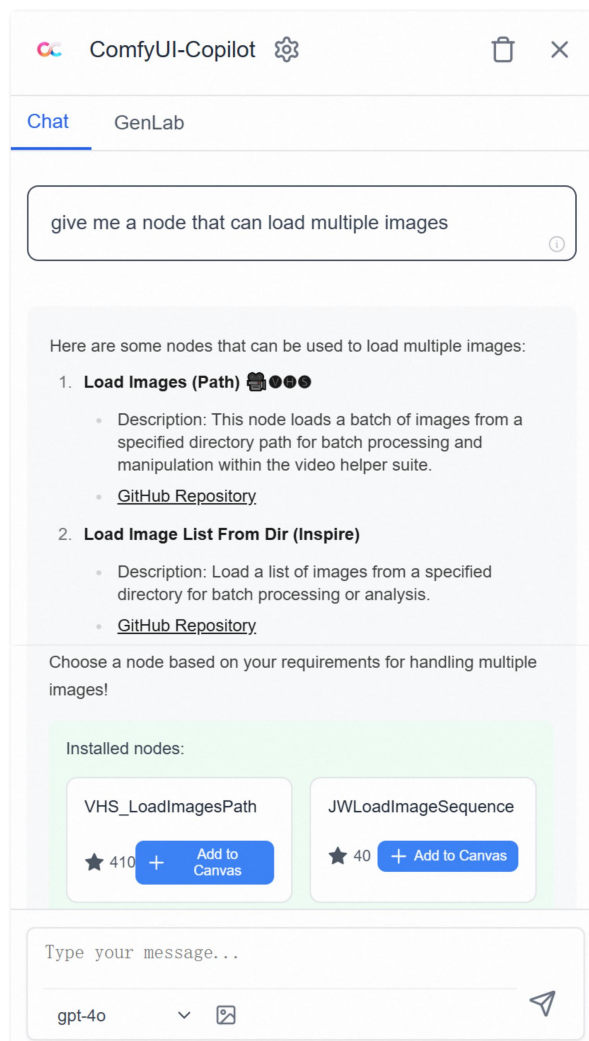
ComfyUI-Copilot

Chat GenLab

give me a node that can load multiple images

Here are some nodes that can be used to load multiple images:

1. **Load Images (Path)** 🎥ⓋⒽⓈ
   - Description: This node loads a batch of images from a specified directory path for batch processing and manipulation within the video helper suite.
   - GitHub Repository

2. **Load Image List From Dir (Inspire)**
   - Description: Load a list of images from a specified directory for batch processing or analysis.
   - GitHub Repository

Choose a node based on your requirements for handling multiple images!

Installed nodes:

VHS_LoadImagesPath
★ 410 + Add to Canvas

JWLoadImageSequence
★ 40 + Add to Canvas

Type your message...

gpt-4o